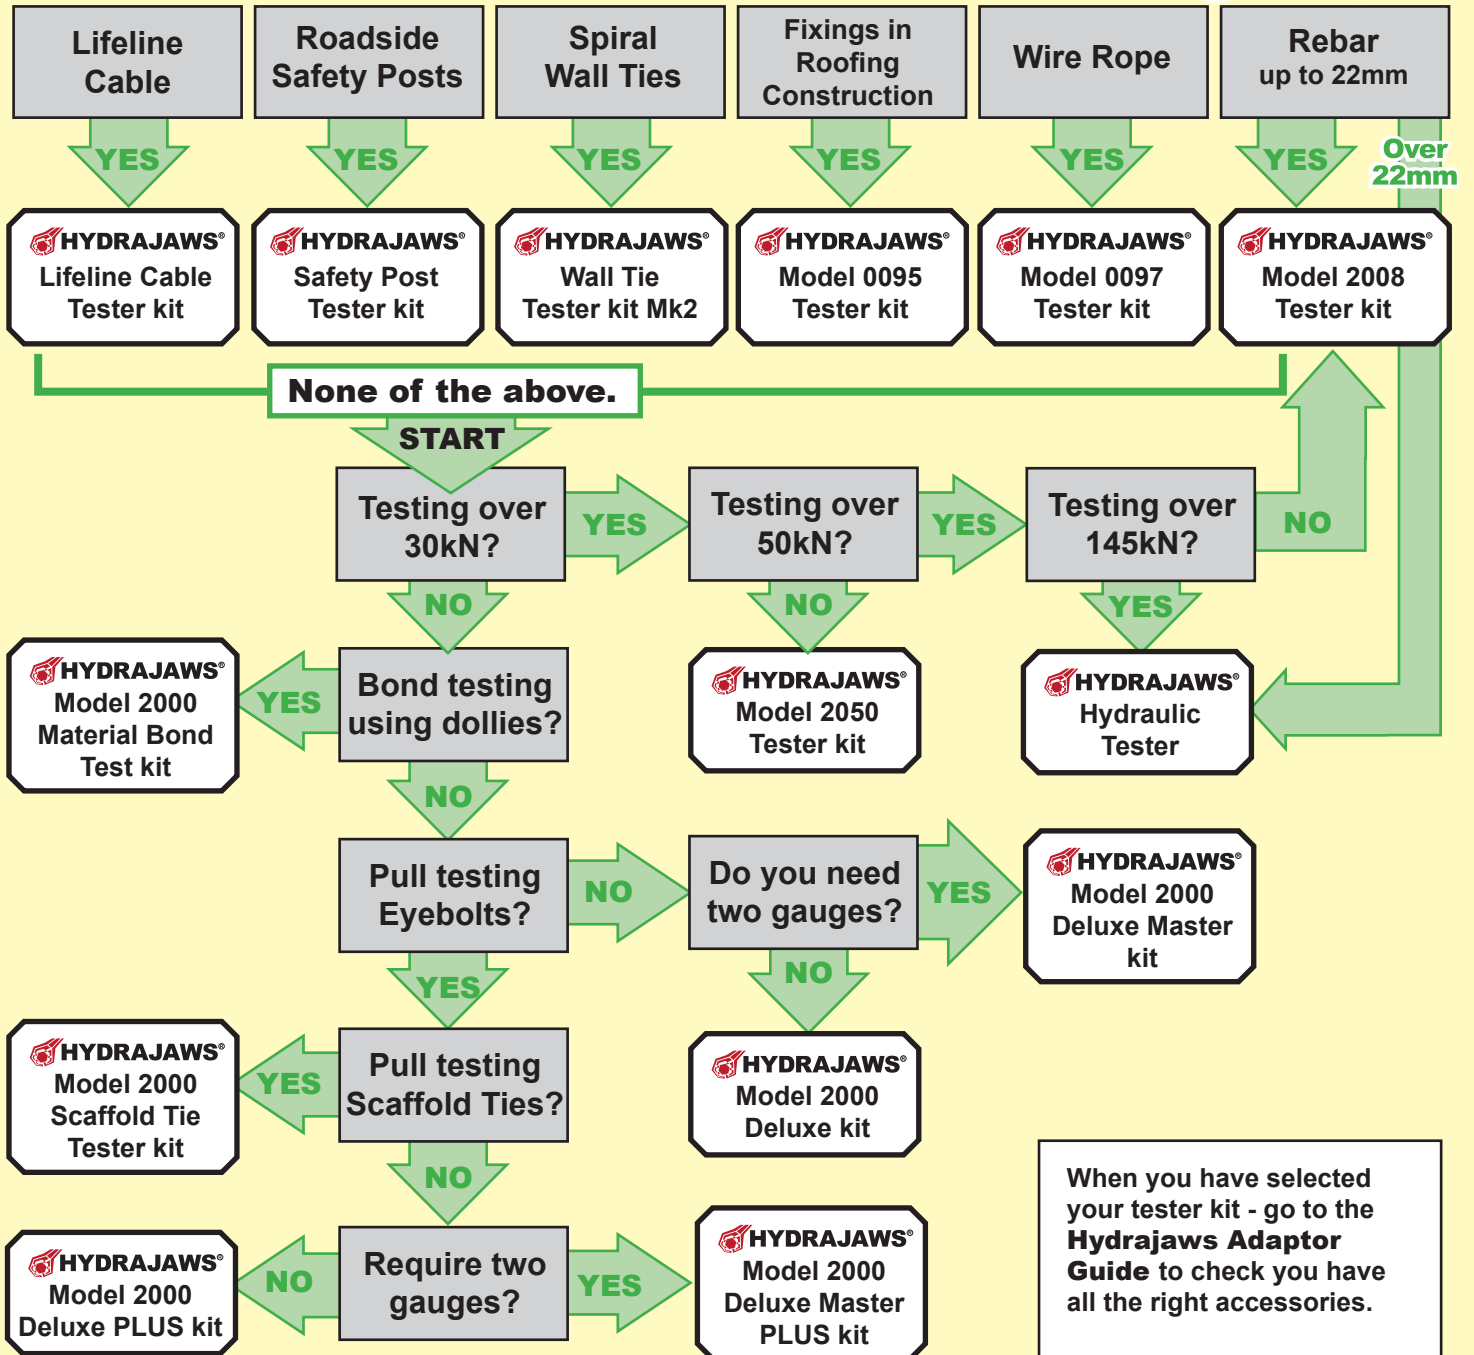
Lifeline Cable

Roadside Safety Posts

Spiral Wall Ties

Fixings in Roofing Construction

Wire Rope

Rebar up to 22mm

YES

YES

YES

YES

YES

YES

Over 22mm

HYDRAJAWS® Lifeline Cable Tester kit

HYDRAJAWS® Safety Post Tester kit

HYDRAJAWS® Wall Tie Tester kit Mk2

HYDRAJAWS® Model 0095 Tester kit

HYDRAJAWS® Model 0097 Tester kit

HYDRAJAWS® Model 2008 Tester kit

None of the above.

START

Testing over 30kN?

YES

Testing over 50kN?

YES

Testing over 145kN?

NO

NO

NO

YES

HYDRAJAWS® Model 2000 Material Bond Test kit

YES

Bond testing using dollies?

HYDRAJAWS® Model 2050 Tester kit

HYDRAJAWS® Hydraulic Tester

NO

Pull testing Eyebolts?

NO

Do you need two gauges?

YES

HYDRAJAWS® Model 2000 Deluxe Master kit

YES

NO

HYDRAJAWS® Model 2000 Scaffold Tie Tester kit

YES

Pull testing Scaffold Ties?

HYDRAJAWS® Model 2000 Deluxe kit

NO

HYDRAJAWS® Model 2000 Deluxe PLUS kit

NO

Require two gauges?

YES

HYDRAJAWS® Model 2000 Deluxe Master PLUS kit

When you have selected your tester kit - go to the **Hydrajaws Adaptor Guide** to check you have all the right accessories.